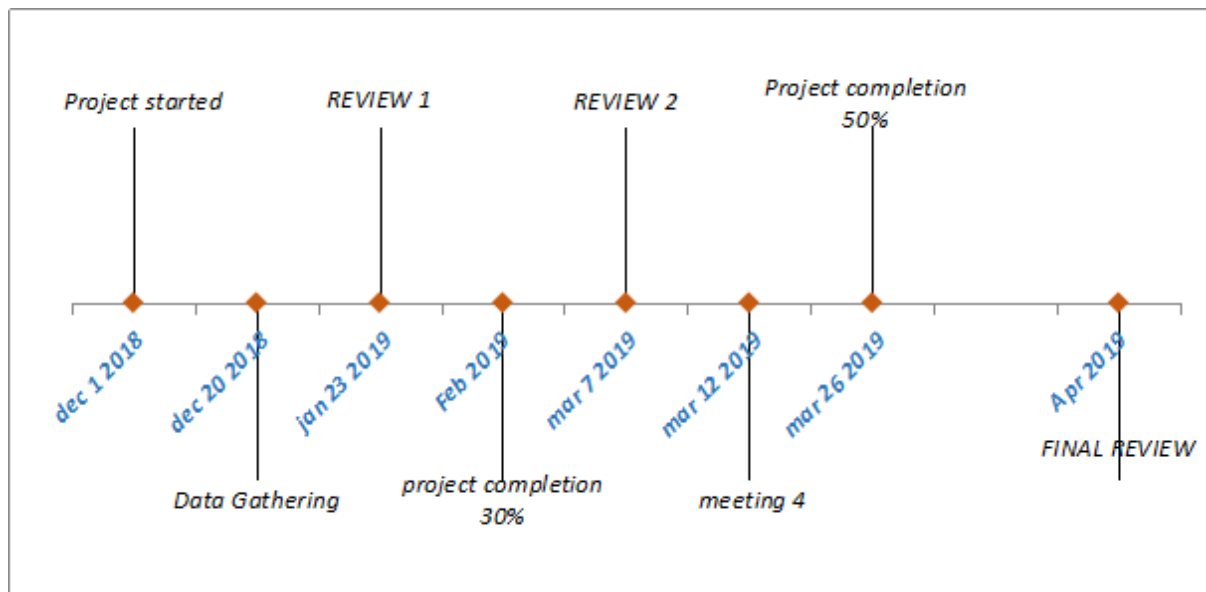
Project started

REVIEW 1

REVIEW 2

Project completion 50%

dec 1 2018

dec 20 2018

jan 23 2019

Feb 2019

mar 7 2019

mar 12 2019

mar 26 2019

Apr 2019

Data Gathering

project completion 30%

meeting 4

FINAL REVIEW